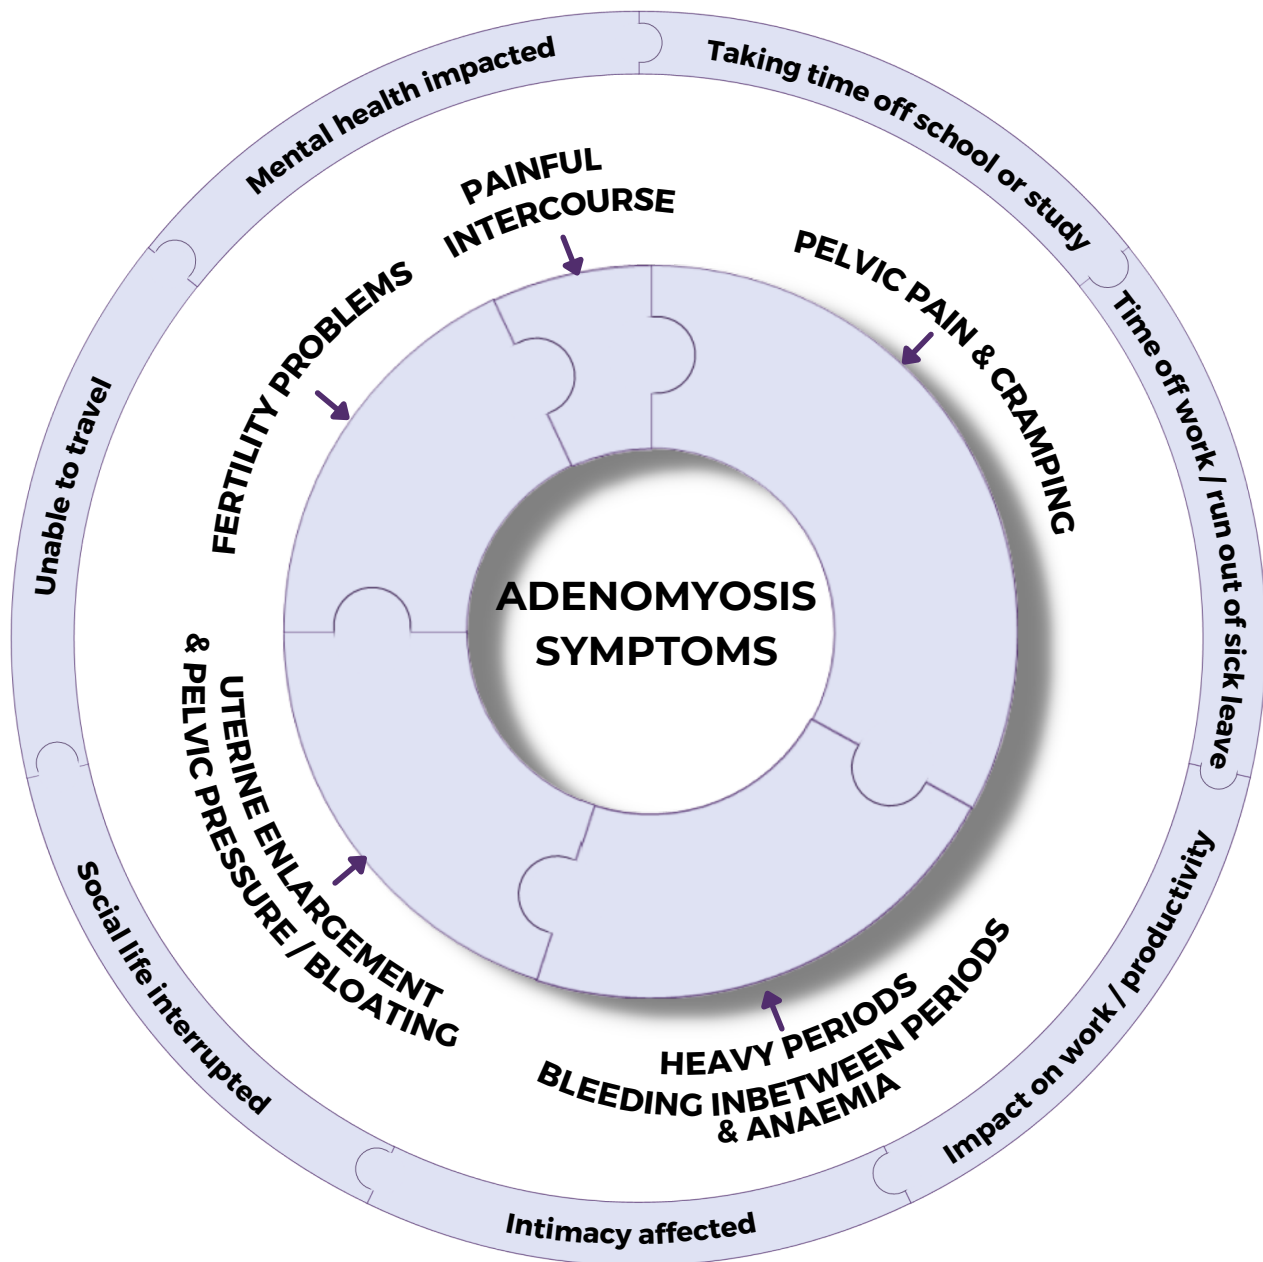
ADENOMYOSIS SYMPTOMS

PAINFUL INTERCOURSE

PELVIC PAIN & CRAMPING

HEAVY PERIODS BLEEDING INBETWEEN PERIODS & ANAEMIA

UTERINE ENLARGEMENT & PELVIC PRESSURE / BLOATING

FERTILITY PROBLEMS

Mental health impacted

Taking time off school or study

Time off work / run out of sick leave

Impact on work / productivity

Intimacy affected

Social life interrupted

Unable to travel